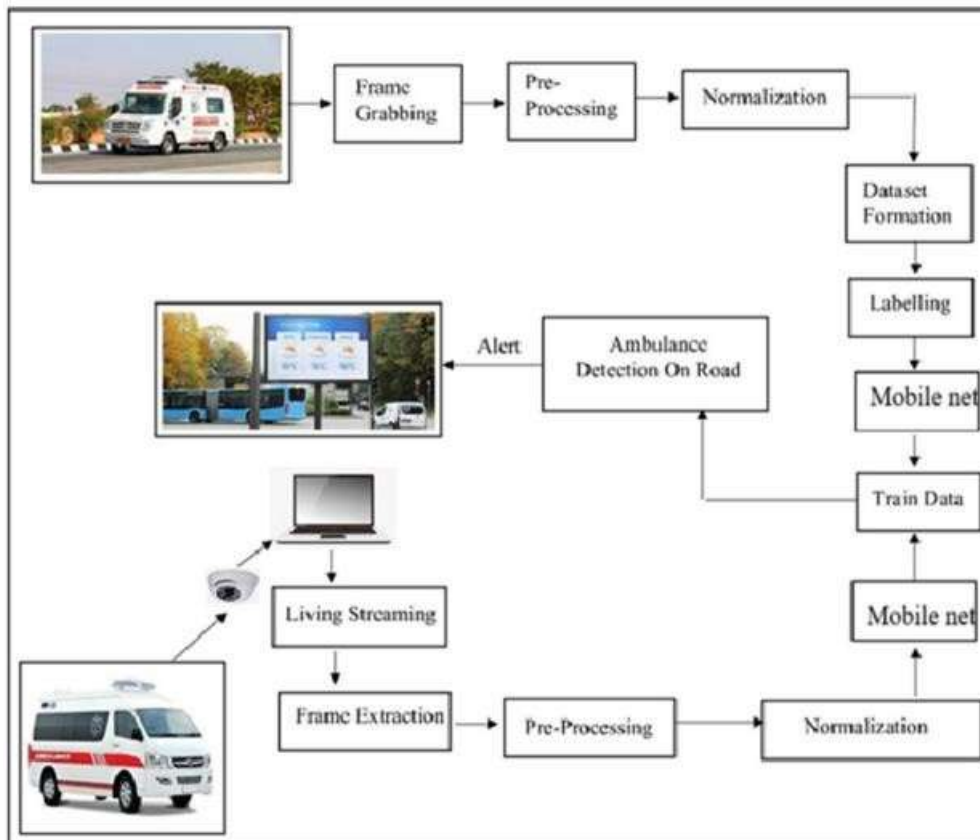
Frame Grabbing

Pre-Processing

Normalization

Dataset Formation

Labelling

Mobile net

Alert

Ambulance Detection On Road

Train Data

Living Streaming

Mobile net

Frame Extraction

Pre-Processing

Normalization